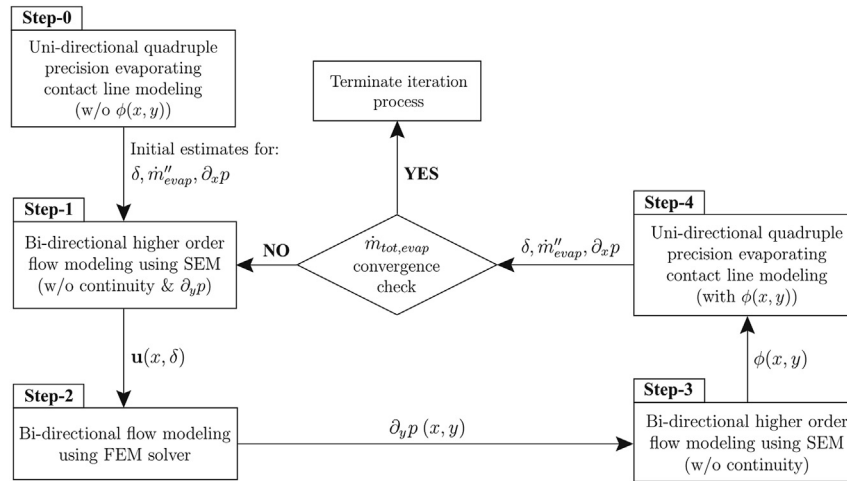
Step-0

Uni-directional quadruple precision evaporating contact line modeling (w/o $\phi(x,y)$)

Initial estimates for: $\delta, \dot{m}''_{evap}, \partial_x p$

Terminate iteration process

YES

Step-1

Bi-directional higher order flow modeling using SEM (w/o continuity & $\partial_y p$)

NO

$\dot{m}_{tot,evap}$ convergence check

$\delta, \dot{m}''_{evap}, \partial_x p$

Step-4

Uni-directional quadruple precision evaporating contact line modeling (with $\phi(x,y)$)

$\mathbf{u}(x,\delta)$

$\phi(x,y)$

Step-2

Bi-directional flow modeling using FEM solver

$\partial_y p\,(x,y)$

Step-3

Bi-directional higher order flow modeling using SEM (w/o continuity)